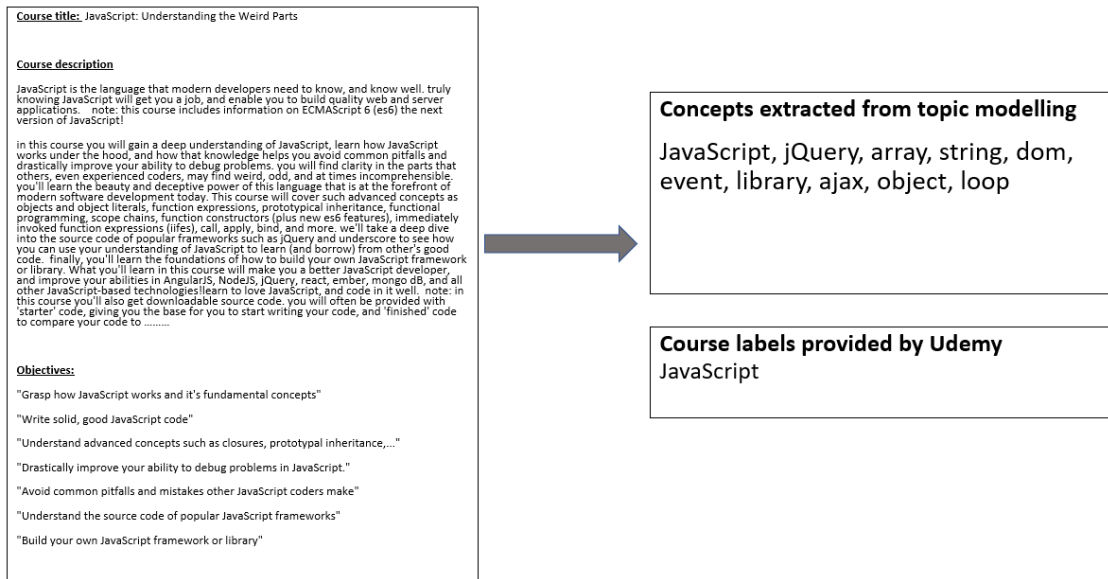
**Course title:** JavaScript: Understanding the Weird Parts

**Course description**

JavaScript is the language that modern developers need to know, and know well. truly knowing JavaScript will get you a job, and enable you to build quality web and server applications. note: this course includes information on ECMAScript 6 (es6) the next version of JavaScript!

in this course you will gain a deep understanding of JavaScript, learn how JavaScript works under the hood, and how that knowledge helps you avoid common pitfalls and drastically improve your ability to debug problems. you will find clarity in the parts that others, even experienced coders, may find weird, odd, and at times incomprehensible. you'll learn the beauty and deceptive power of this language that is at the forefront of modern software development today. This course will cover such advanced concepts as objects and object literals, function expressions, prototypical inheritance, functional programming, scope chains, function constructors (plus new es6 features), immediately invoked function expressions (iifes), call, apply, bind, and more. we'll take a deep dive into the source code of popular frameworks such as jQuery and underscore to see how you can use your understanding of JavaScript to learn (and borrow) from other's good code. finally, you'll learn the foundations of how to build your own JavaScript framework or library. What you'll learn in this course will make you a better JavaScript developer, and improve your abilities in AngularJS, NodeJS, jQuery, react, ember, mongo dB, and all other JavaScript-based technologieslearn to love JavaScript, and code in it well. note: in this course you'll also get downloadable source code. you will often be provided with 'starter' code, giving you the base for you to start writing your code, and 'finished' code to compare your code to .........

**Objectives:**

"Grasp how JavaScript works and it's fundamental concepts"

"Write solid, good JavaScript code"

"Understand advanced concepts such as closures, prototypal inheritance,..."

"Drastically improve your ability to debug problems in JavaScript."

"Avoid common pitfalls and mistakes other JavaScript coders make"

"Understand the source code of popular JavaScript frameworks"

"Build your own JavaScript framework or library"

**Concepts extracted from topic modelling**

JavaScript, jQuery, array, string, dom, event, library, ajax, object, loop

**Course labels provided by Udemy**

JavaScript